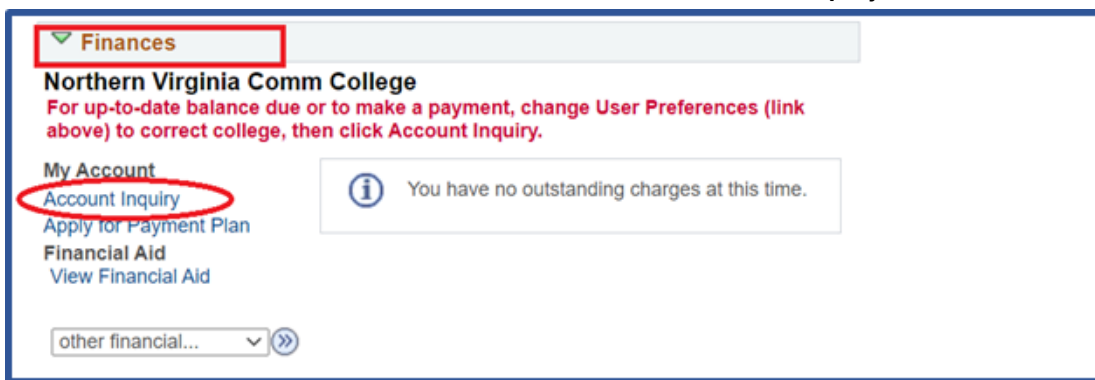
Finances

Northern Virginia Comm College

For up-to-date balance due or to make a payment, change User Preferences (link above) to correct college, then click Account Inquiry.

My Account
Account Inquiry
Apply for Payment Plan
Financial Aid
View Financial Aid

You have no outstanding charges at this time.

other financial...